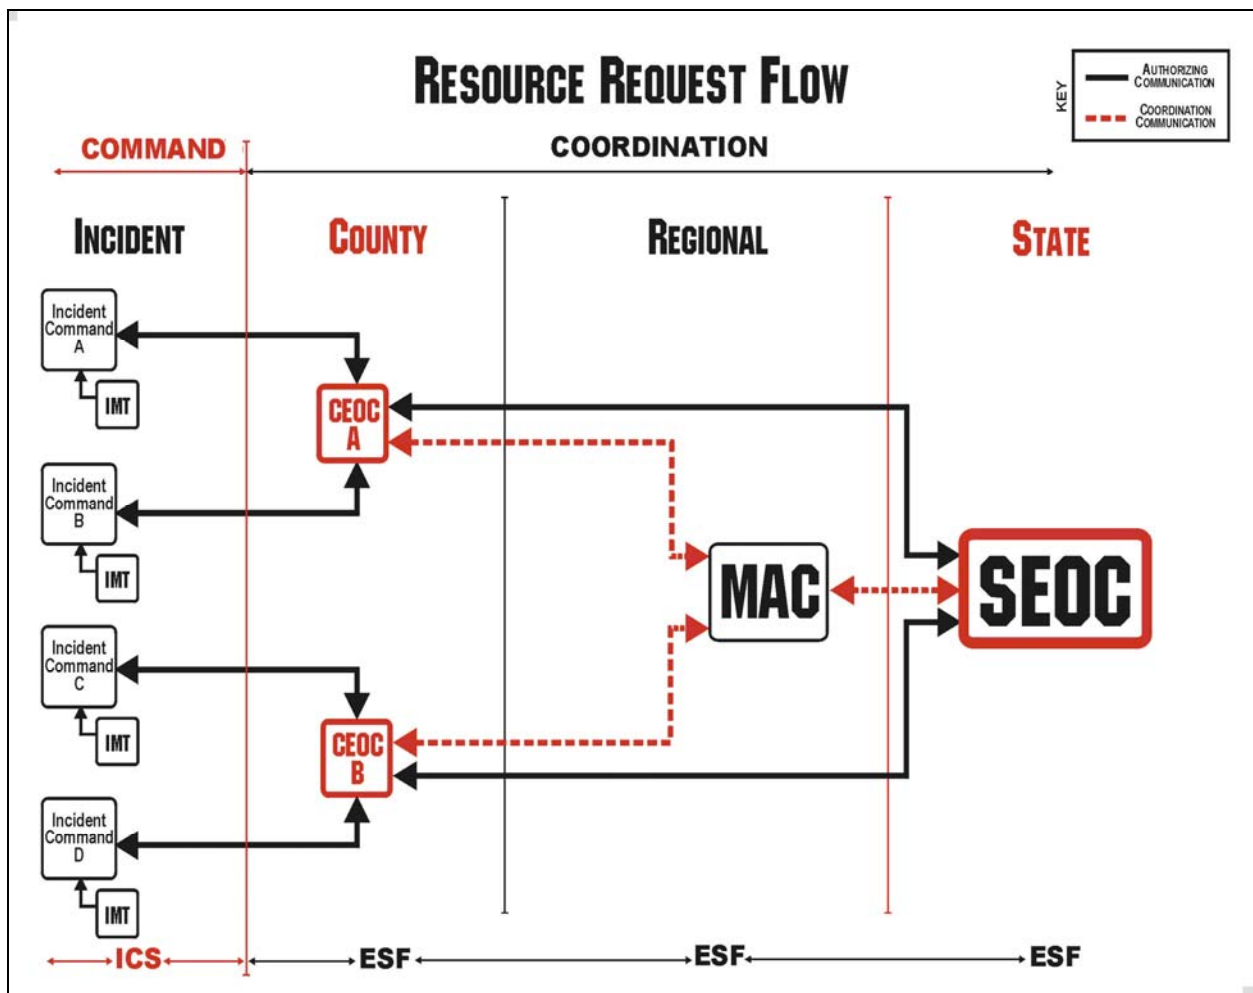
RESOURCE REQUEST FLOW

KEY
AUTHORIZING COMMUNICATION
COORDINATION COMMUNICATION

COMMAND

COORDINATION

INCIDENT

COUNTY

REGIONAL

STATE

Incident Command A

IMT

Incident Command B

IMT

Incident Command C

IMT

Incident Command D

IMT

CEOC A

CEOC B

MAC

SEOC

ICS

ESF

ESF

ESF